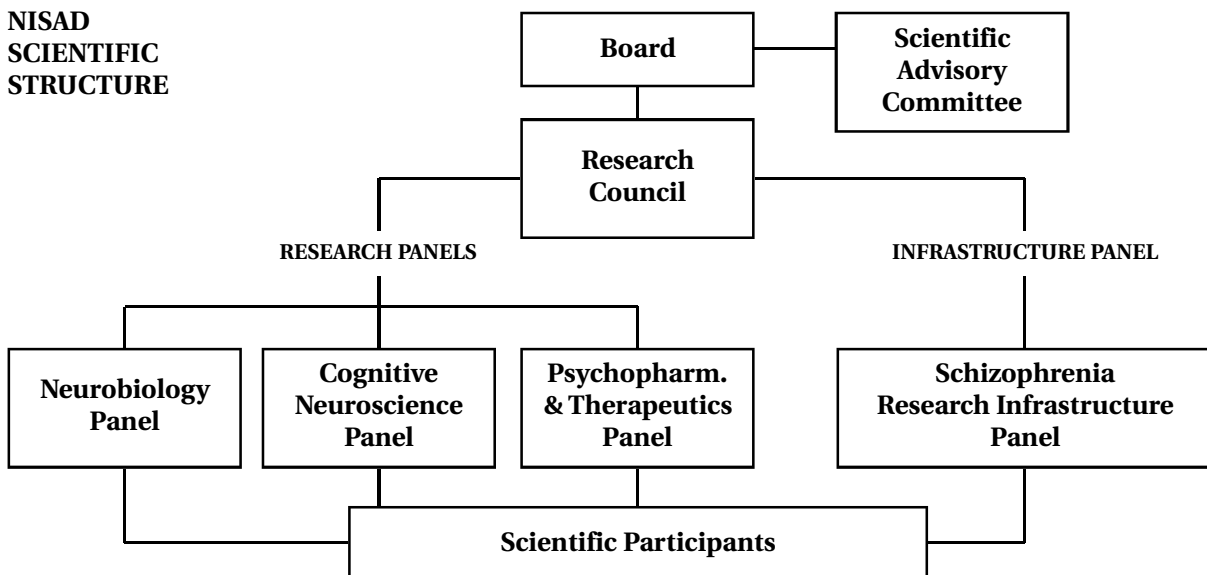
NISAD SCIENTIFIC STRUCTURE

Board

Scientific Advisory Committee

Research Council

RESEARCH PANELS

INFRASTRUCTURE PANEL

Neurobiology Panel

Cognitive Neuroscience Panel

Psychopharm. & Therapeutics Panel

Schizophrenia Research Infrastructure Panel

Scientific Participants